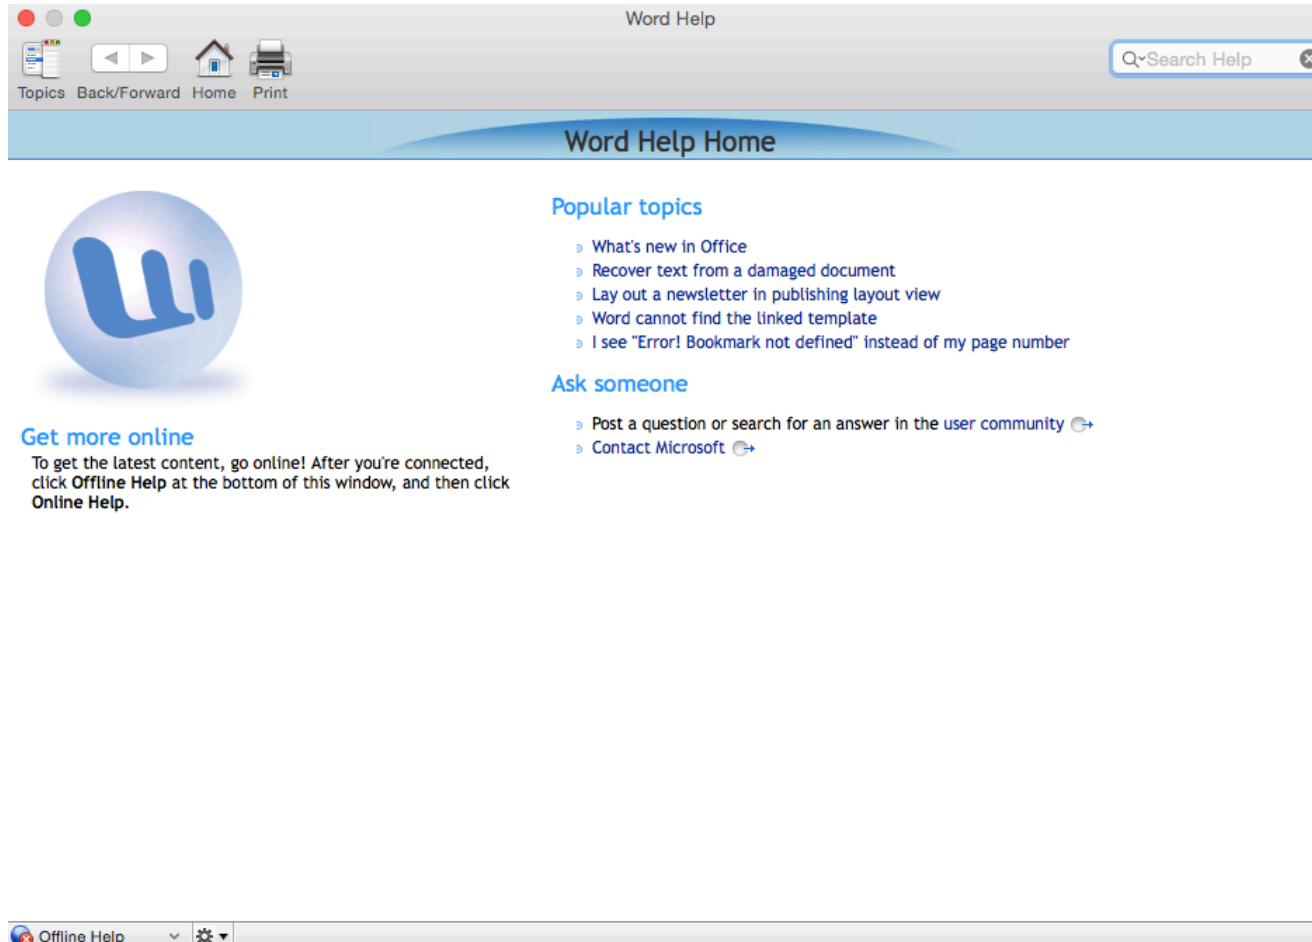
Word Help

Topics Back/Forward Home Print

Search Help

Word Help Home

Popular topics

What's new in Office
Recover text from a damaged document
Lay out a newsletter in publishing layout view
Word cannot find the linked template
I see "Error! Bookmark not defined" instead of my page number

Ask someone

Post a question or search for an answer in the user community
Contact Microsoft

Get more online

To get the latest content, go online! After you're connected, click **Offline Help** at the bottom of this window, and then click **Online Help**.

Offline Help